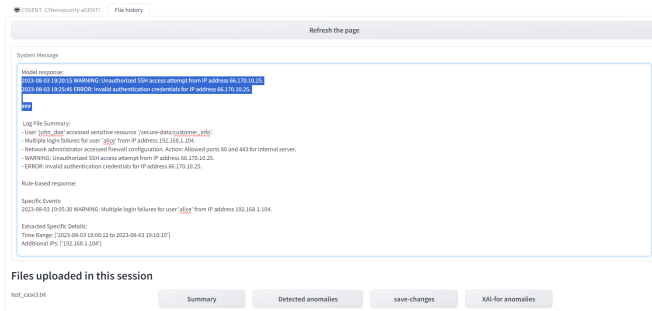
CYGENT- CYbersecurity aGENT!
File history

Refresh the page

System Message

Model response:
2023-08-03 19:20:15 WARNING: Unauthorized SSH access attempt from IP address 66.170.10.25.
2023-08-03 19:25:45 ERROR: Invalid authentication credentials for IP address 66.170.10.25.

###

Log File Summary:
- User 'john_doe' accessed sensitive resource '/secure-data/customer_info'.
- Multiple login failures for user 'alice' from IP address 192.168.1.104.
- Network administrator accessed firewall configuration. Action: Allowed ports 80 and 443 for internal server.
- WARNING: Unauthorized SSH access attempt from IP address 66.170.10.25.
- ERROR: Invalid authentication credentials for IP address 66.170.10.25.

Rule-based response:

Specific Events:
2023-08-03 19:05:30 WARNING: Multiple login failures for user 'alice' from IP address 192.168.1.104.

Extracted Specific Details:
Time Range: ['2023-08-03 19:00:12 to 2023-08-03 19:10:15']
Additional IPs: ['192.168.1.104']

Files uploaded in this session

test_case3.txt

Summary

Detected anomalies

save-changes

XAI-for anomalies